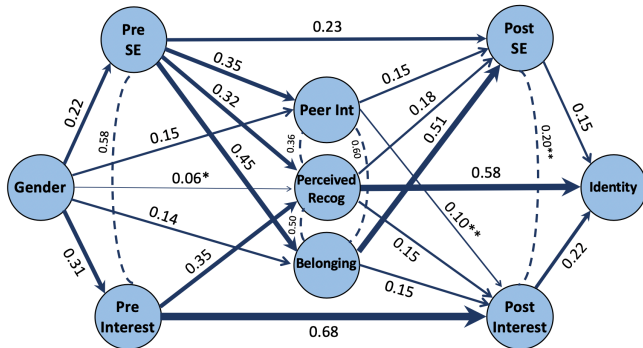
Pre SE

0.23

Post SE

0.22

0.35

0.32

0.15

Peer Int

0.15

0.18

0.58

0.36

0.60

0.20**

0.15

0.45

0.51

Gender

0.06*

Perceived Recog

0.58

Identity

0.14

0.50

0.10**

0.31

0.35

Belonging

0.15

0.15

0.22

Pre Interest

0.68

Post Interest